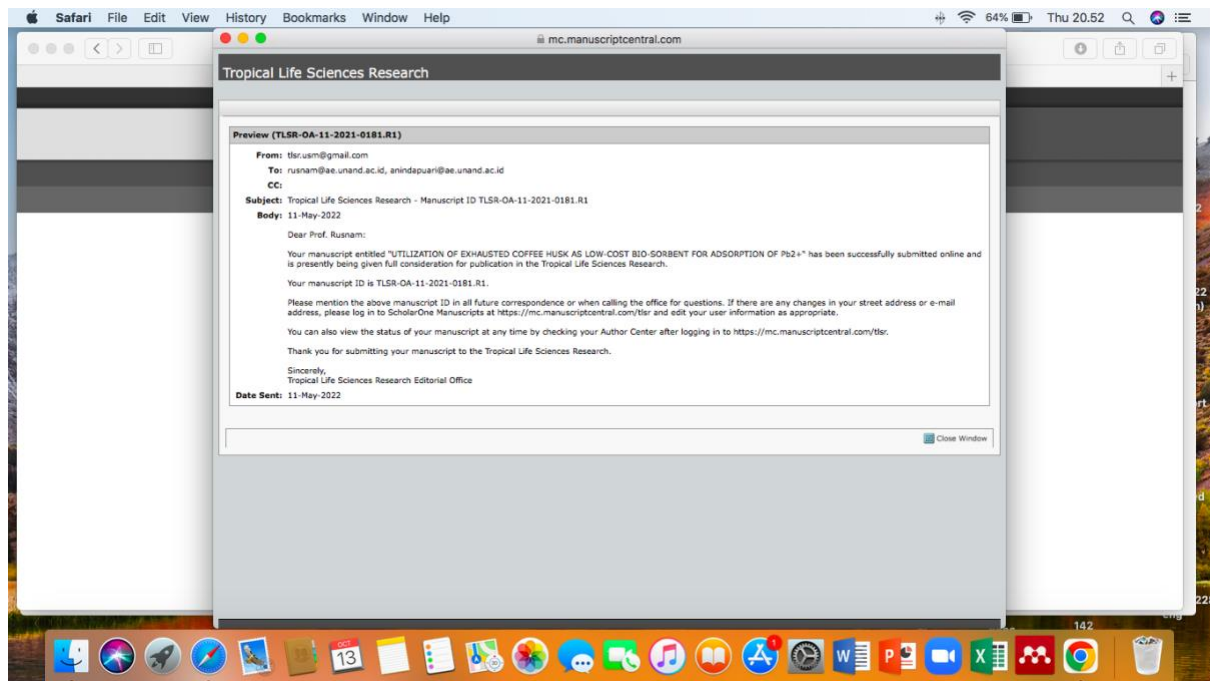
Safari File Edit View History Bookmarks Window Help

64% Thu 20.52

mc.manuscriptcentral.com

Tropical Life Sciences Research

Preview (TLSR-OA-11-2021-0181.R1)

From: tlsr.usm@gmail.com

To: rusnam@ae.unand.ac.id, anindapuari@ae.unand.ac.id

CC:

Subject: Tropical Life Sciences Research - Manuscript ID TLSR-OA-11-2021-0181.R1

Body: 11-May-2022

Dear Prof. Rusnam:

Your manuscript entitled "UTILIZATION OF EXHAUSTED COFFEE HUSK AS LOW-COST BIO-SORBENT FOR ADSORPTION OF Pb2+" has been successfully submitted online and is presently being given full consideration for publication in the Tropical Life Sciences Research.

Your manuscript ID is TLSR-OA-11-2021-0181.R1.

Please mention the above manuscript ID in all future correspondence or when calling the office for questions. If there are any changes in your street address or e-mail address, please log in to ScholarOne Manuscripts at https://mc.manuscriptcentral.com/tlsr and edit your user information as appropriate.

You can also view the status of your manuscript at any time by checking your Author Center after logging in to https://mc.manuscriptcentral.com/tlsr.

Thank you for submitting your manuscript to the Tropical Life Sciences Research.

Sincerely,
Tropical Life Sciences Research Editorial Office

Date Sent: 11-May-2022

Close Window

13

142